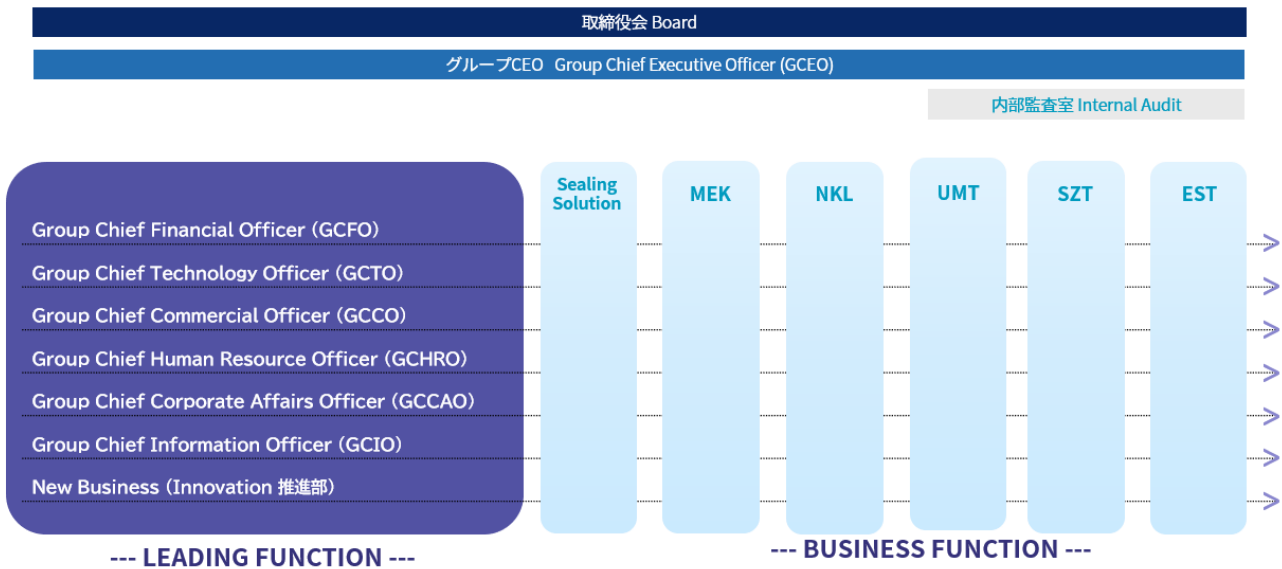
取締役会 Board

グループCEO Group Chief Executive Officer (GCEO)

内部監査室 Internal Audit

Group Chief Financial Officer (GCFO)
Group Chief Technology Officer (GCTO)
Group Chief Commercial Officer (GCCO)
Group Chief Human Resource Officer (GCHRO)
Group Chief Corporate Affairs Officer (GCCAO)
Group Chief Information Officer (GCIO)
New Business (Innovation 推進部)

Sealing Solution

MEK

NKL

UMT

SZT

EST

--- LEADING FUNCTION ---

--- BUSINESS FUNCTION ---